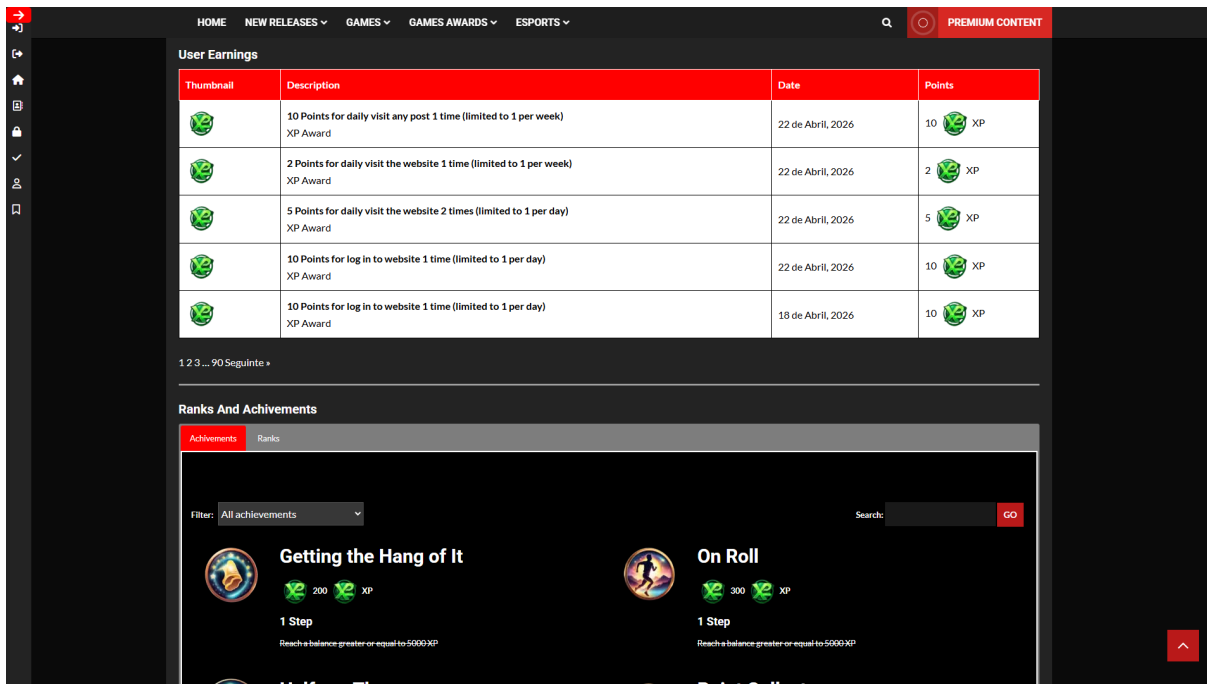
HOME NEW RELEASES GAMES GAMES AWARDS ESPORTS PREMIUM CONTENT

User Earnings

| Thumbnail | Description | Date | Points |
|---|---|---|---|
| | 10 Points for daily visit any post 1 time (limited to 1 per week) XP Award | 22 de Abril, 2026 | 10 XP |
| | 2 Points for daily visit the website 1 time (limited to 1 per week) XP Award | 22 de Abril, 2026 | 2 XP |
| | 5 Points for daily visit the website 2 times (limited to 1 per day) XP Award | 22 de Abril, 2026 | 5 XP |
| | 10 Points for log in to website 1 time (limited to 1 per day) XP Award | 22 de Abril, 2026 | 10 XP |
| | 10 Points for log in to website 1 time (limited to 1 per day) XP Award | 18 de Abril, 2026 | 10 XP |

1 2 3 … 90 Seguinte »

Ranks And Achivements

Achivements Ranks

Filter: All achievements

Search: GO

Getting the Hang of It

200 XP

1 Step

Reach a balance greater or equal to 5000 XP

On Roll

300 XP

1 Step

Reach a balance greater or equal to 5000 XP